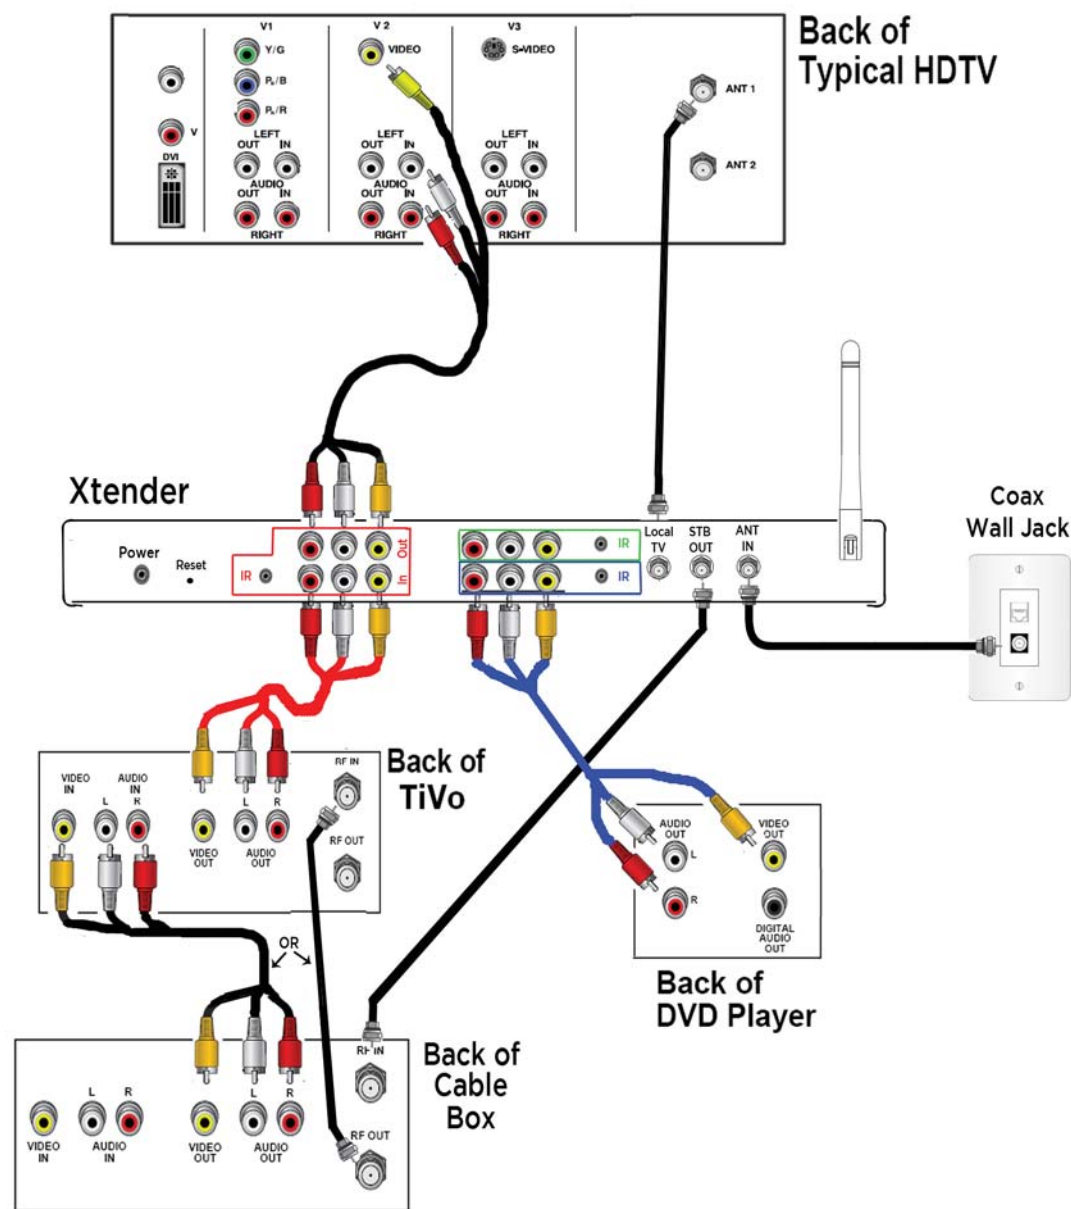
Back of Typical HDTV

V1
Y/G
$P_b$/B
$P_r$/R
V
DVI
LEFT
OUT IN
AUDIO
OUT IN
RIGHT

V 2
VIDEO
LEFT
OUT IN
AUDIO
OUT IN
RIGHT

V3
S-VIDEO
LEFT
OUT IN
AUDIO
OUT IN
RIGHT

ANT 1
ANT 2

Xtender
Power
Reset
IR
Out
In
IR
IR
Local TV
STB OUT
ANT IN

Coax Wall Jack

Back of TiVo
VIDEO IN
AUDIO IN
L R
VIDEO OUT
L R
AUDIO OUT
RF IN
RF OUT

OR

Back of DVD Player
AUDIO OUT
L
R
VIDEO OUT
DIGITAL AUDIO OUT

Back of Cable Box
VIDEO IN
L R
AUDIO IN
VIDEO OUT
L R
AUDIO OUT
RF IN
RF OUT